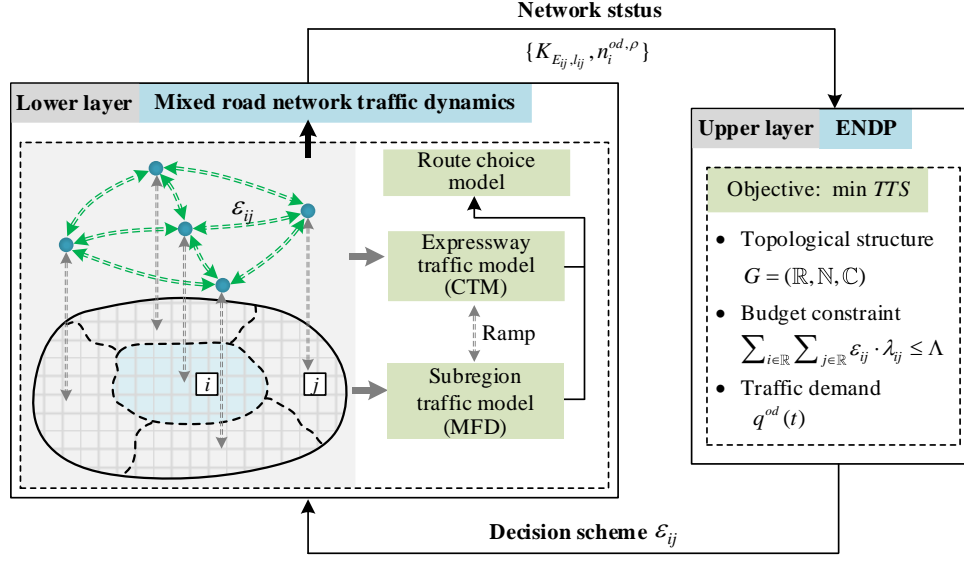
Network ststus

$\{K_{E_{ij},l_{ij}}, n_i^{od,\rho}\}$

Lower layer Mixed road network traffic dynamics

$\varepsilon_{ij}$

$i$

$j$

Route choice model

Expressway traffic model (CTM)

Ramp

Subregion traffic model (MFD)

Upper layer ENDP

Objective: min $TTS$

• Topological structure

$G = (\mathbb{R}, \mathbb{N}, \mathbb{C})$

• Budget constraint

$\sum_{i\in\mathbb{R}} \sum_{j\in\mathbb{R}} \varepsilon_{ij} \cdot \lambda_{ij} \leq \Lambda$

• Traffic demand

$q^{od}(t)$

Decision scheme $\varepsilon_{ij}$